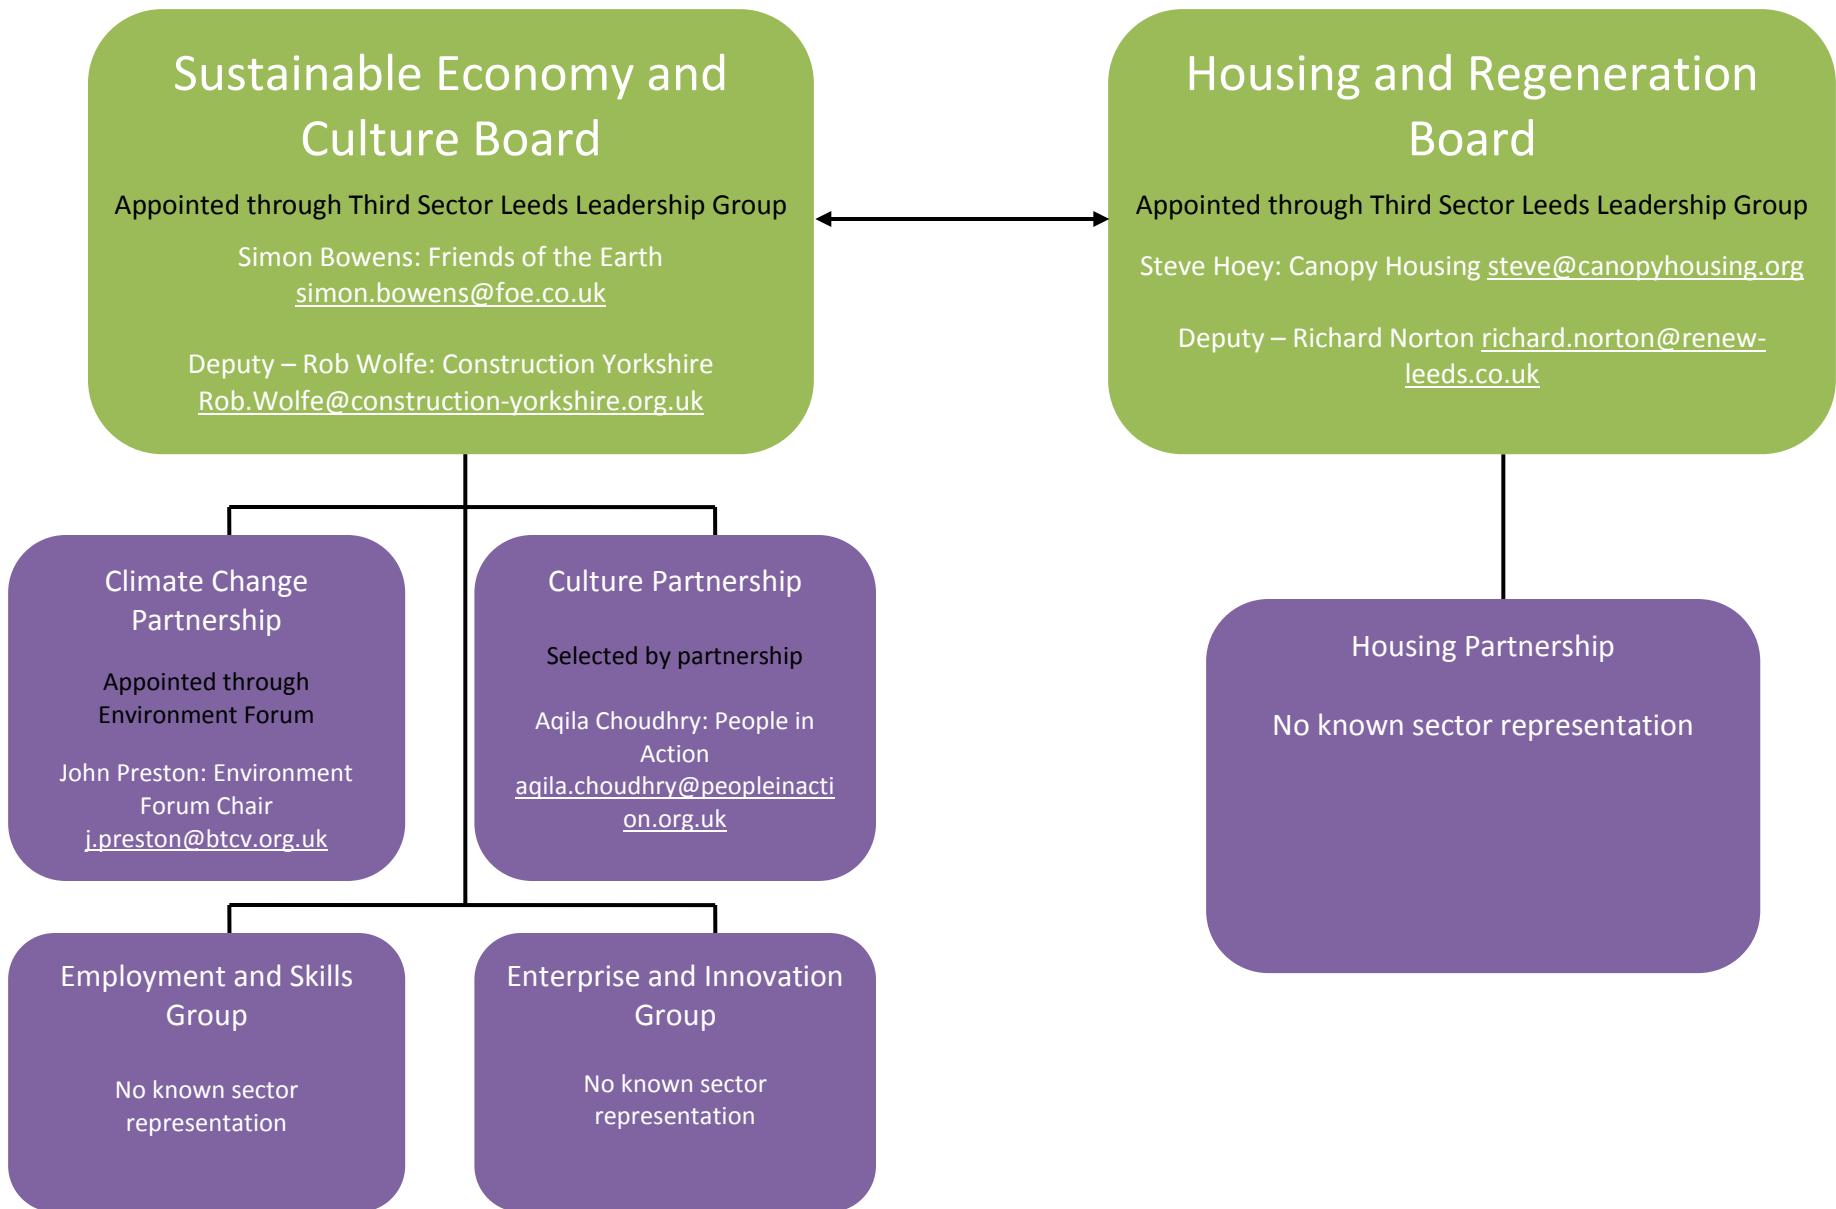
Sustainable Economy and Culture Board

Appointed through Third Sector Leeds Leadership Group

Simon Bowens: Friends of the Earth
simon.bowens@foe.co.uk

Deputy – Rob Wolfe: Construction Yorkshire
Rob.Wolfe@construction-yorkshire.org.uk

Housing and Regeneration Board

Appointed through Third Sector Leeds Leadership Group

Steve Hoey: Canopy Housing steve@canopyhousing.org

Deputy – Richard Norton richard.norton@renew-leeds.co.uk

Climate Change Partnership

Appointed through Environment Forum

John Preston: Environment Forum Chair
j.preston@btcv.org.uk

Culture Partnership

Selected by partnership

Aqila Choudhry: People in Action
aqila.choudhry@peopleinaction.org.uk

Housing Partnership

No known sector representation

Employment and Skills Group

No known sector representation

Enterprise and Innovation Group

No known sector representation